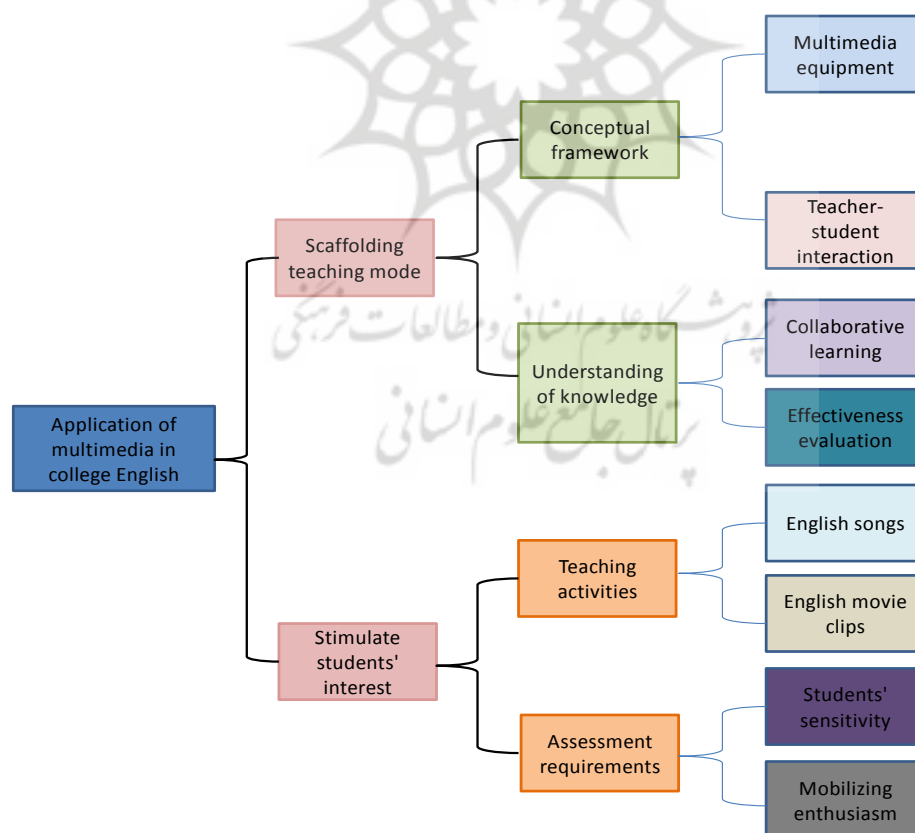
Application of multimedia in college English

Scaffolding teaching mode

Conceptual framework

Multimedia equipment

Teacher-student interaction

Understanding of knowledge

Collaborative learning

Effectiveness evaluation

Stimulate students' interest

Teaching activities

English songs

English movie clips

Assessment requirements

Students' sensitivity

Mobilizing enthusiasm

پژوهشگاه علوم انسانی و مطالعات فرهنگی
پرتال جامع علوم انسانی